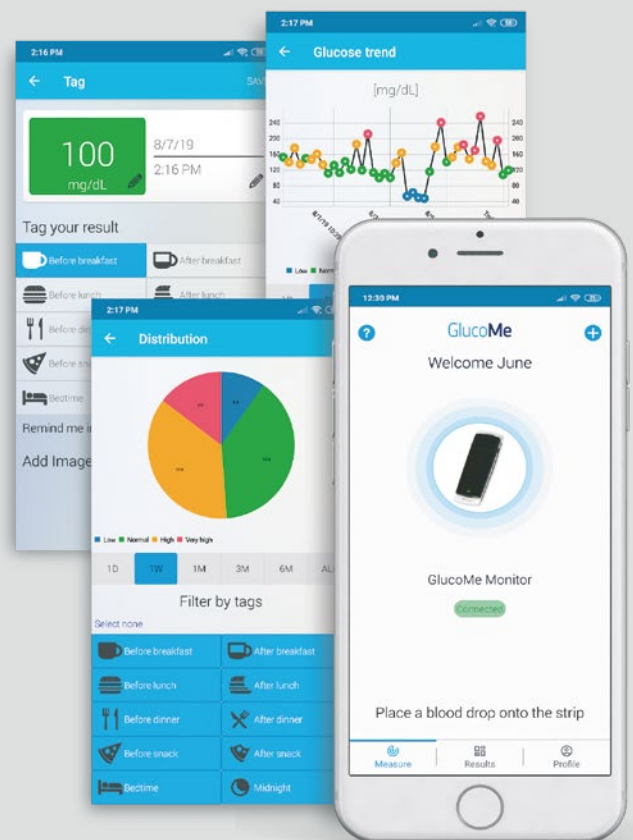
2:16 PM

Tag

SAV

100
mg/dL

8/7/19
2:16 PM

Tag your result

Before breakfast
After breakfast
Before lunch
After lunch
Before di
Before sna
Bedtime

Remind me i

Add Image

2:17 PM

Glucose trend

[mg/dL]

240
200
160
120
80
40

240
200
160
120
80
40

Low Norm

2:17 PM

Distribution

Low Normal High Very high

1D
1W
1M
3M
6M
AL

Filter by tags

Select none

Before breakfast
After breakfast
Before lunch
After lunch
Before dinner
After dinner
Before snack
After snack
Bedtime
Midnight

12:30 PM

GlucoMe

Welcome June

GlucoMe Monitor

Connected

Place a blood drop onto the strip

Measure
Results
Profile